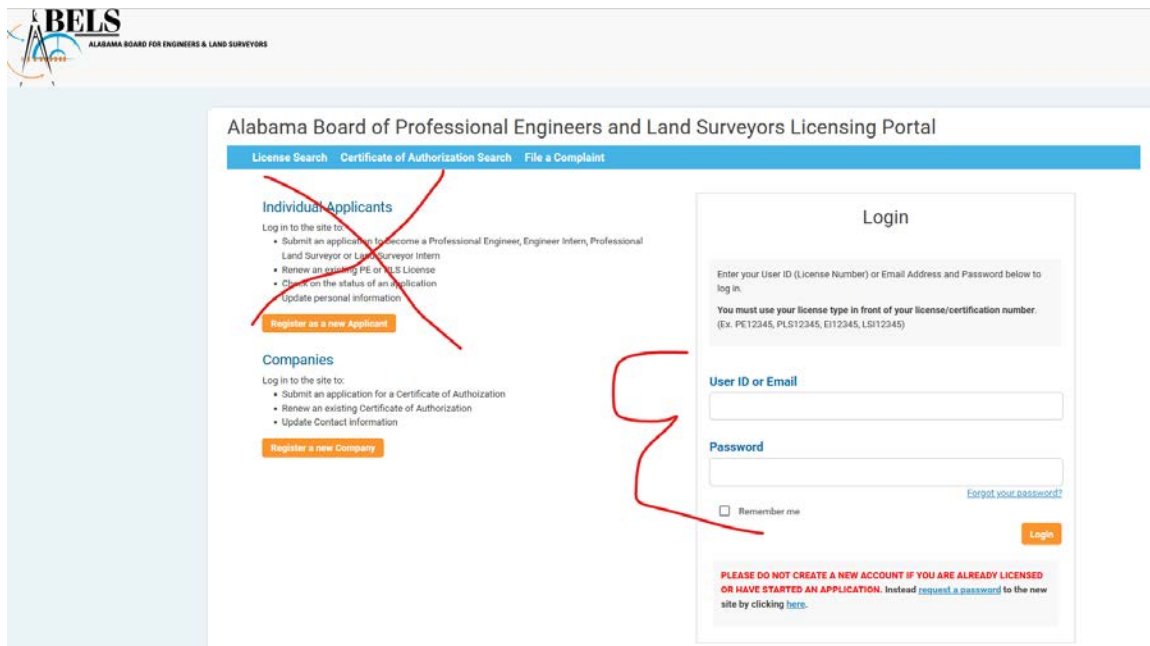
ABELS
ALABAMA BOARD FOR ENGINEERS & LAND SURVEYORS

Alabama Board of Professional Engineers and Land Surveyors Licensing Portal

License Search Certificate of Authorization Search File a Complaint

Individual Applicants

Log in to the site to:
- Submit an application to become a Professional Engineer, Engineer Intern, Professional Land Surveyor or Land Surveyor Intern
- Renew an existing PE or PLS License
- Check on the status of an application
- Update personal information

Register as a new Applicant

Companies

Log in to the site to:
- Submit an application for a Certificate of Authoization
- Renew an existing Certificate of Authorization
- Update Contact Information

Register a new Company

Login

Enter your User ID (License Number) or Email Address and Password below to log in.

You must use your license type in front of your license/certification number. (Ex. PE12345, PLS12345, EI12345, LSI12345)

User ID or Email

Password

Forgot your password?

Remember me

Login

PLEASE DO NOT CREATE A NEW ACCOUNT IF YOU ARE ALREADY LICENSED OR HAVE STARTED AN APPLICATION. Instead request a password to the new site by clicking here.